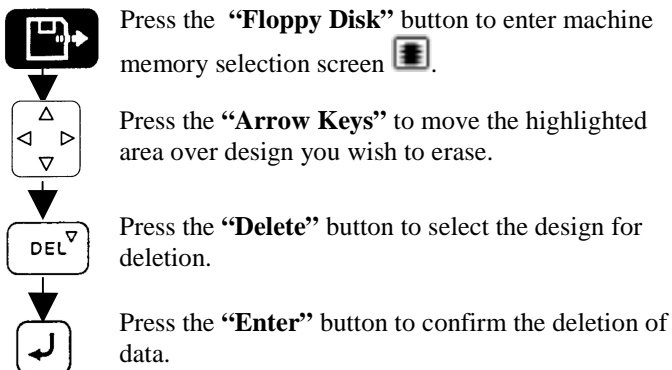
Press the **"Floppy Disk"** button to enter machine memory selection screen.

Press the **"Arrow Keys"** to move the highlighted area over design you wish to erase.

DEL

Press the **"Delete"** button to select the design for deletion.

Press the **"Enter"** button to confirm the deletion of data.